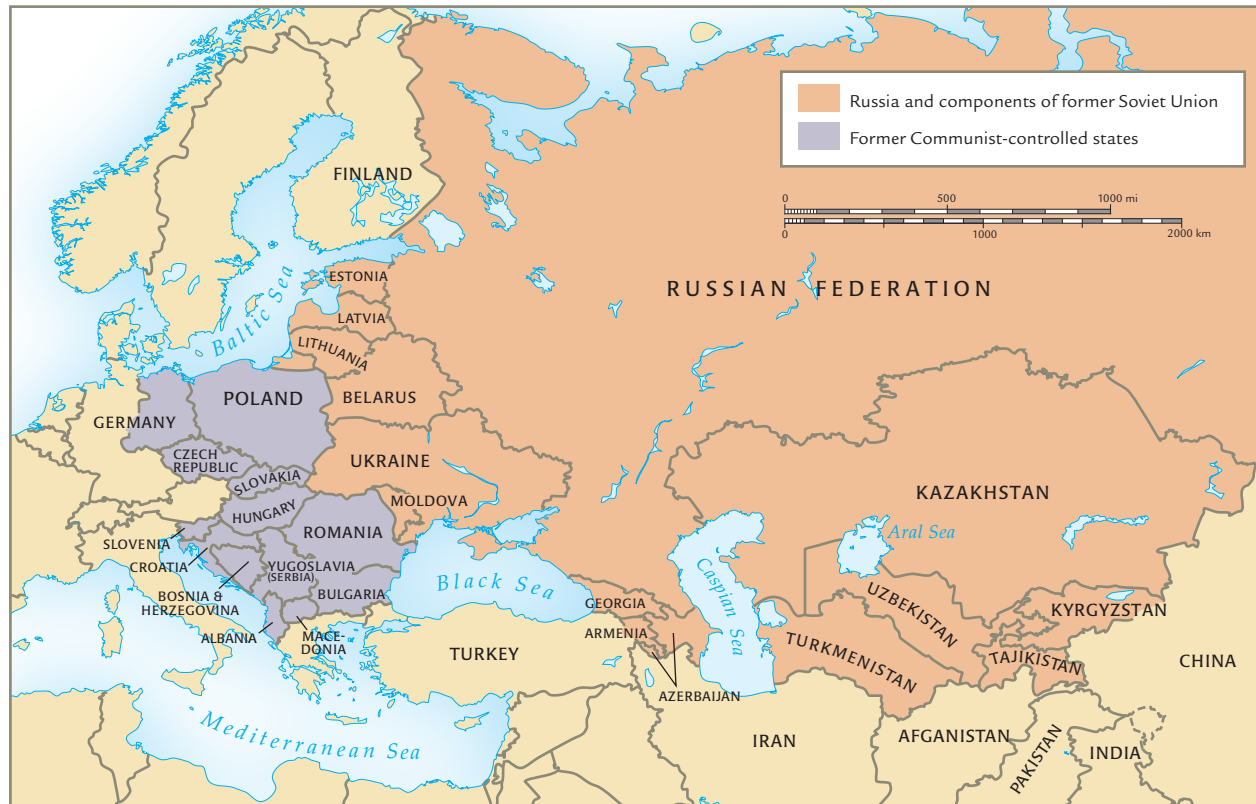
Russia and components of former Soviet Union
Former Communist-controlled states

0 500 1000 mi
0 1000 2000 km

FINLAND
RUSSIAN FEDERATION
ESTONIA
Baltic Sea
LATVIA
LITHUANIA
POLAND
BELARUS
GERMANY
CZECH REPUBLIC
SLOVAKIA
UKRAINE
MOLDOVA
HUNGARY
ROMANIA
KAZAKHSTAN
Aral Sea
SLOVENIA
CROATIA
YUGOSLAVIA (SERBIA)
BOSNIA & HERZEGOVINA
BULGARIA
Black Sea
Caspian Sea
GEORGIA
ARMENIA
UZBEKISTAN
KYRGYZSTAN
ALBANIA
MACEDONIA
TURKEY
TURKMENISTAN
TAJIKISTAN
CHINA
AZERBAIJAN
Mediterranean Sea
IRAN
AFGANISTAN
PAKISTAN
INDIA